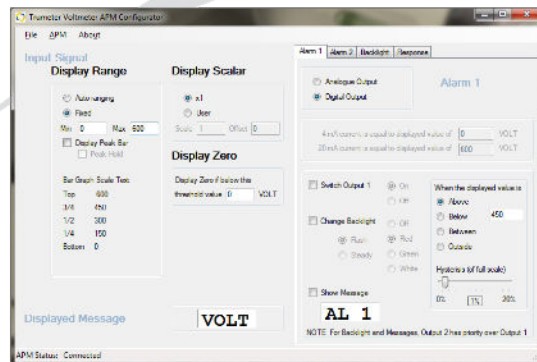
Trumeter Voltmeter APM Configurator

File APM About

Input Signal

Display Range

Autoranging
Fixed
Min 0 Max 600
Display Peak Bar
Peak Hold

Bar Graph Scale Text
Top 600
3/4 450
1/2 300
1/4 150
Bottom 0

Display Scalar

x1
User
Scale 1 Offset 0

Display Zero

Display Zero if below this threshold value 0 VOLT

Alarm 1 Alarm 2 Backlight Response

Analogue Output
Digital Output

Alarm 1

4mA/current is equal to displayed value of 0 VOLT
20mA/current is equal to displayed value of 600 VOLT

Switch Output 1 On Off

Change Backlight Off Flash Red Steady Green White

When the displayed value is
Above
Below 450
Between
Outside

Hysteresis (of full scale)
0% 1% 20%

Show Message

Displayed Message

VOLT

AL 1

NOTE: For Backlight and Messages, Output 2 has priority over Output 1

APM Status: Connected